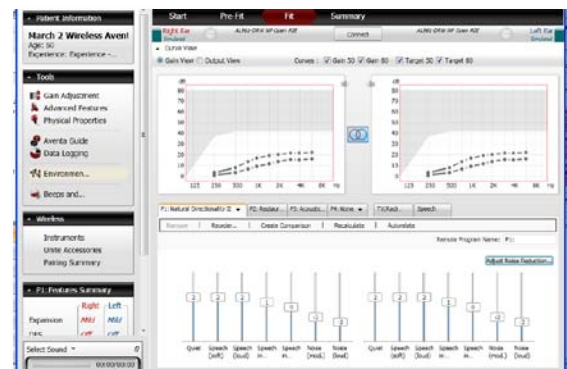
Patient Information
March 2 Wireless Avent
Age: 50
Experience: Experience -

Tools
Gain Adjustment
Advanced Features
Physical Properties
Aventa Guide
Data Logging
Environmen...
Beeps and...

Wireless
Instruments
Unite Accessories
Pairing Summary

P1: Features Summary
Right Left
Expansion Mild Mild
DFS Off Off

Select Sound
00:00/00:00

Start Pre-Fit Fit Summary

Right Ear Simulated
Connect
Left Ear Simulated

Curve View
Gain View Output View
Curves: Gain 50 Gain 80 Target 50 Target 80

80
70
60
50
40
30
20
10
0
125 250 500 1K 2K 4K 8K Hz

80
70
60
50
40
30
20
10
0
125 250 500 1K 2K 4K 8K Hz

P1: Natural Directionality II
P2: Restaur...
P3: Acousti...
P4: None
T/Tack...
Speech

Remove | Reorder... | Create Comparison | Recalculate | Autorelate

Remote Program Name: P1:

Adjust Noise Reduction...

Quiet
Speech (soft)
Speech (loud)
Speech in...
Speech in...
Noise (mod.)
Noise (loud)

Quiet
Speech (soft)
Speech (loud)
Speech in...
Speech in...
Noise (mod.)
Noise (loud)